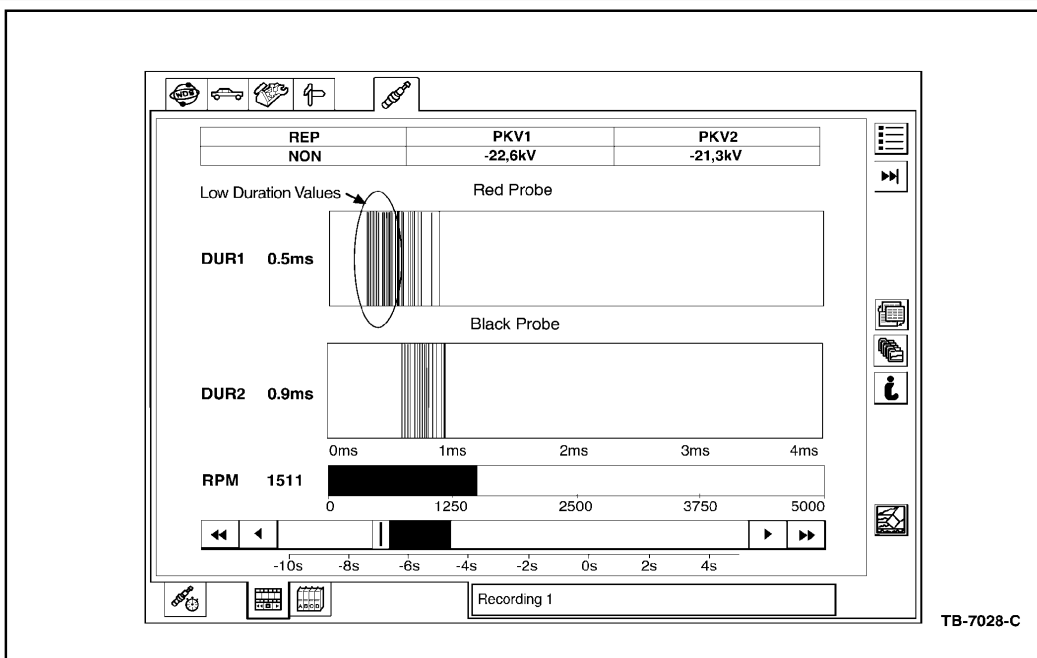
| REP | PKV1 | PKV2 |
|---|---|---|
| NON | -22,6kV | -21,3kV |

Low Duration Values

Red Probe

DUR1 0.5ms

Black Probe

DUR2 0.9ms

0ms 1ms 2ms 3ms 4ms

RPM 1511

0 1250 2500 3750 5000

-10s -8s -6s -4s -2s 0s 2s 4s

Recording 1

TB-7028-C